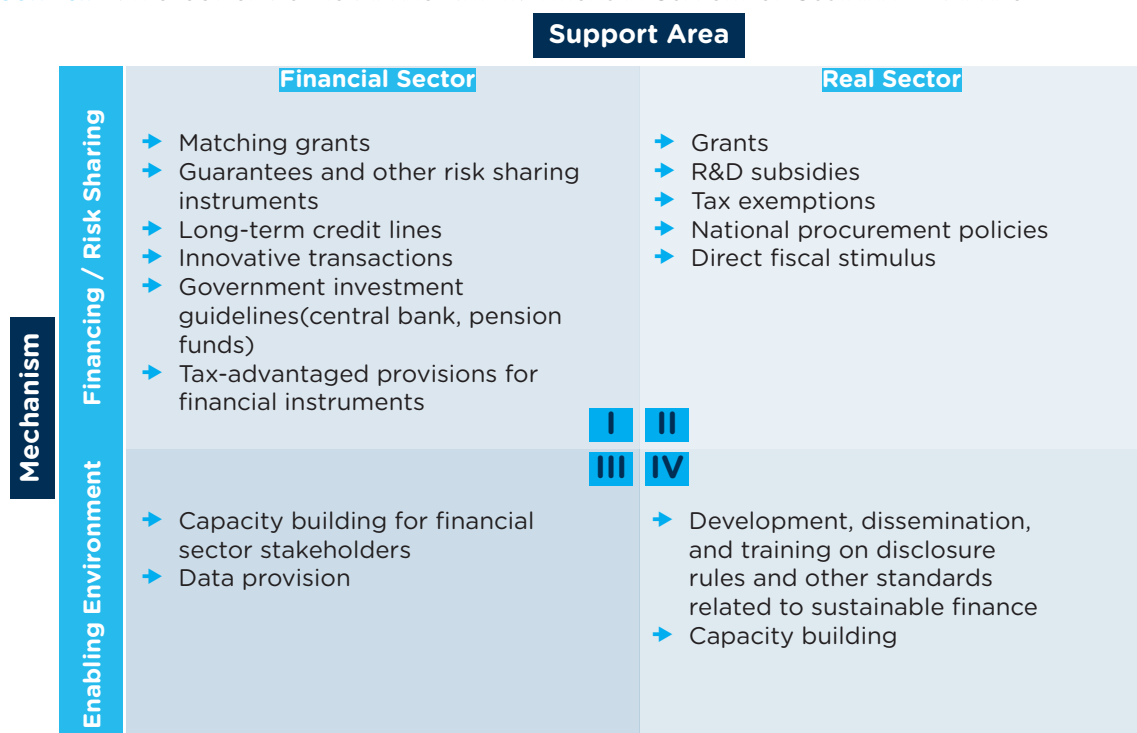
Support Area

Mechanism

|  | Financial Sector | Real Sector |
|---|---|---|
| Financing / Risk Sharing | Matching grants<br>Guarantees and other risk sharing instruments<br>Long-term credit lines<br>Innovative transactions<br>Government investment guidelines(central bank, pension funds)<br>Tax-advantaged provisions for financial instruments<br>I | II<br>Grants<br>R&D subsidies<br>Tax exemptions<br>National procurement policies<br>Direct fiscal stimulus |
| Enabling Environment | III<br>Capacity building for financial sector stakeholders<br>Data provision | IV<br>Development, dissemination, and training on disclosure rules and other standards related to sustainable finance<br>Capacity building |